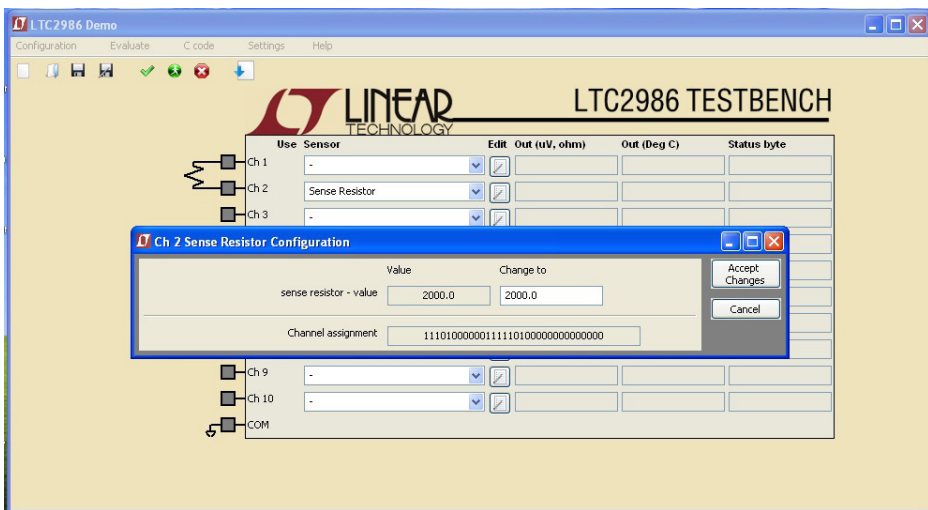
LTC2986 Demo

Configuration Evaluate C code Settings Help

LINEAR TECHNOLOGY

LTC2986 TESTBENCH

| Use | Sensor | Edit | Out (uV, ohm) | Out (Deg C) | Status byte |
|---|---|---|---|---|---|
| Ch 1 | - | | | | |
| Ch 2 | Sense Resistor | | | | |
| Ch 3 | - | | | | |
| Ch 9 | - | | | | |
| Ch 10 | - | | | | |
| COM | | | | | |

Ch 2 Sense Resistor Configuration

Value

Change to

sense resistor - value

2000.0

2000.0

Channel assignment

11101000000111110100000000000000

Accept Changes

Cancel